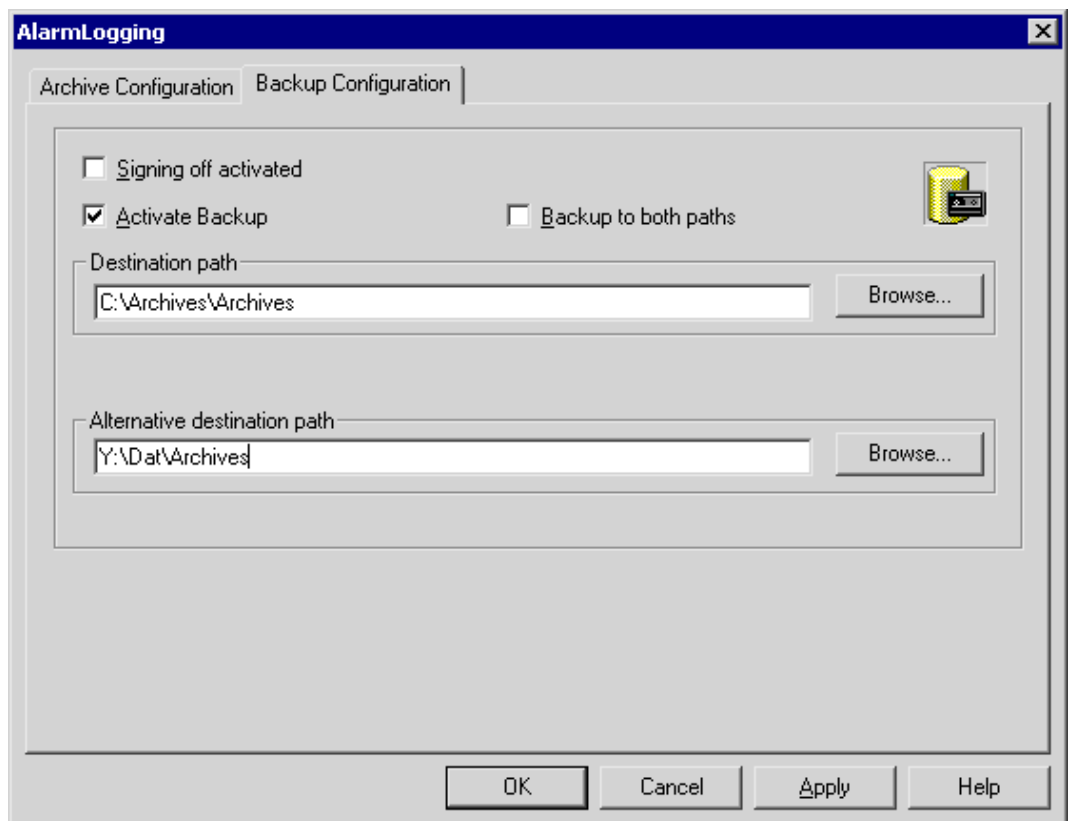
AlarmLogging

Archive Configuration | Backup Configuration

Signing off activated

Activate Backup

Backup to both paths

Destination path

C:\Archives\Archives

Browse...

Alternative destination path

Y:\Dat\Archives

Browse...

OK | Cancel | Apply | Help